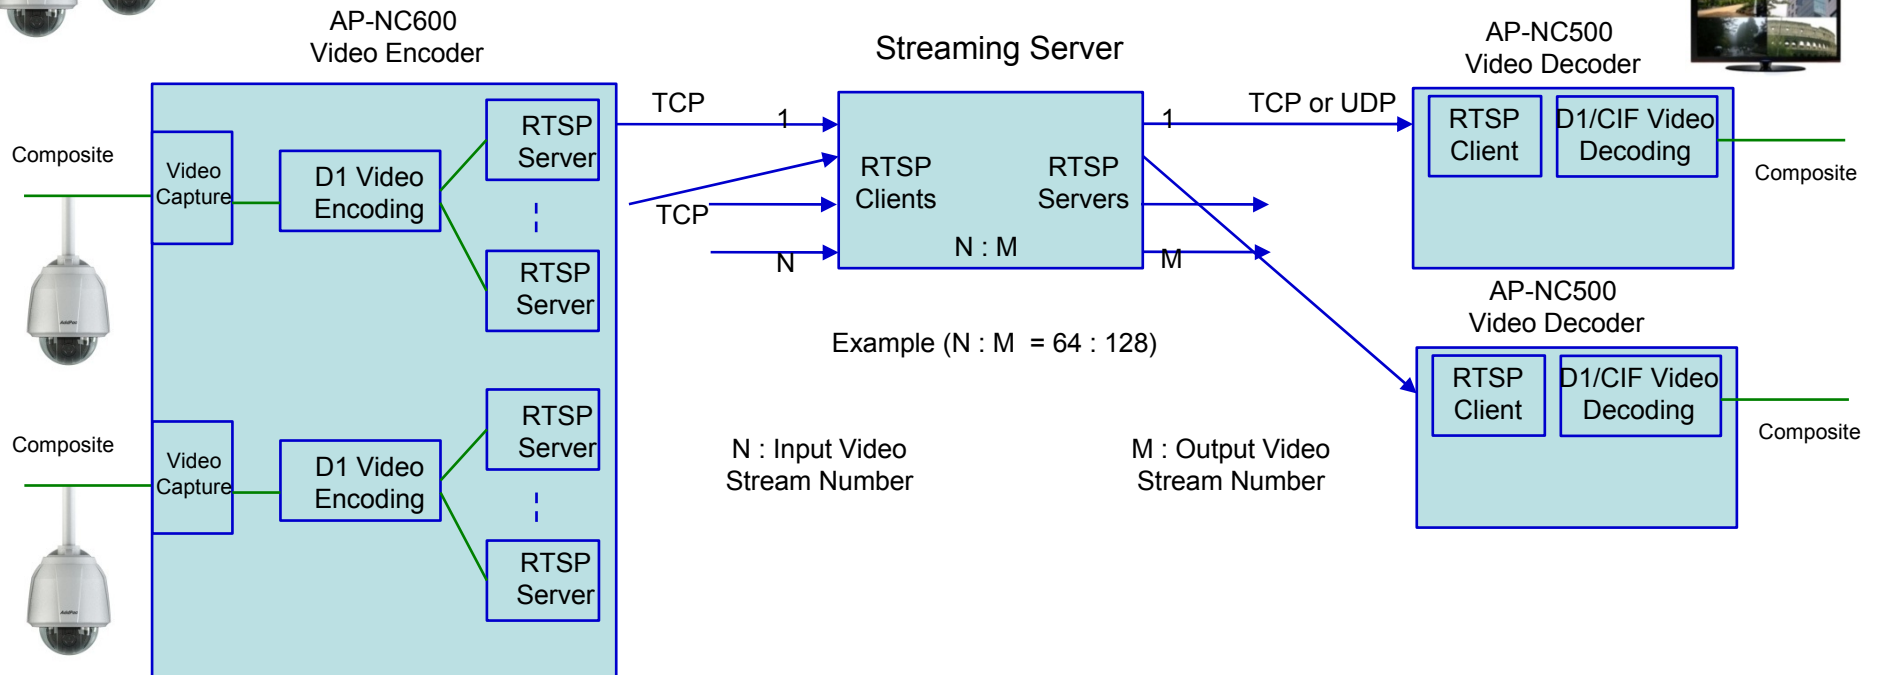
AP-NC600
Video Encoder

Streaming Server

AP-NC500
Video Decoder

Composite

Video Capture

D1 Video Encoding

RTSP Server

RTSP Server

TCP

1

TCP

N

RTSP Clients

RTSP Servers

N : M

1

TCP or UDP

M

RTSP Client

D1/CIF Video Decoding

Composite

AP-NC500
Video Decoder

RTSP Client

D1/CIF Video Decoding

Composite

Example (N : M = 64 : 128)

Composite

Video Capture

D1 Video Encoding

RTSP Server

RTSP Server

N : Input Video Stream Number

M : Output Video Stream Number